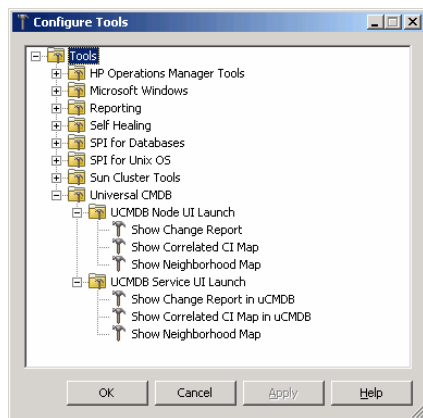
Configure Tools

Tools
HP Operations Manager Tools
Microsoft Windows
Reporting
Self Healing
SPI for Databases
SPI for Unix OS
Sun Cluster Tools
Universal CMDB
UCMDB Node UI Launch
Show Change Report
Show Correlated CI Map
Show Neighborhood Map
UCMDB Service UI Launch
Show Change Report in uCMDB
Show Correlated CI Map in uCMDB
Show Neighborhood Map

OK
Cancel
Apply
Help